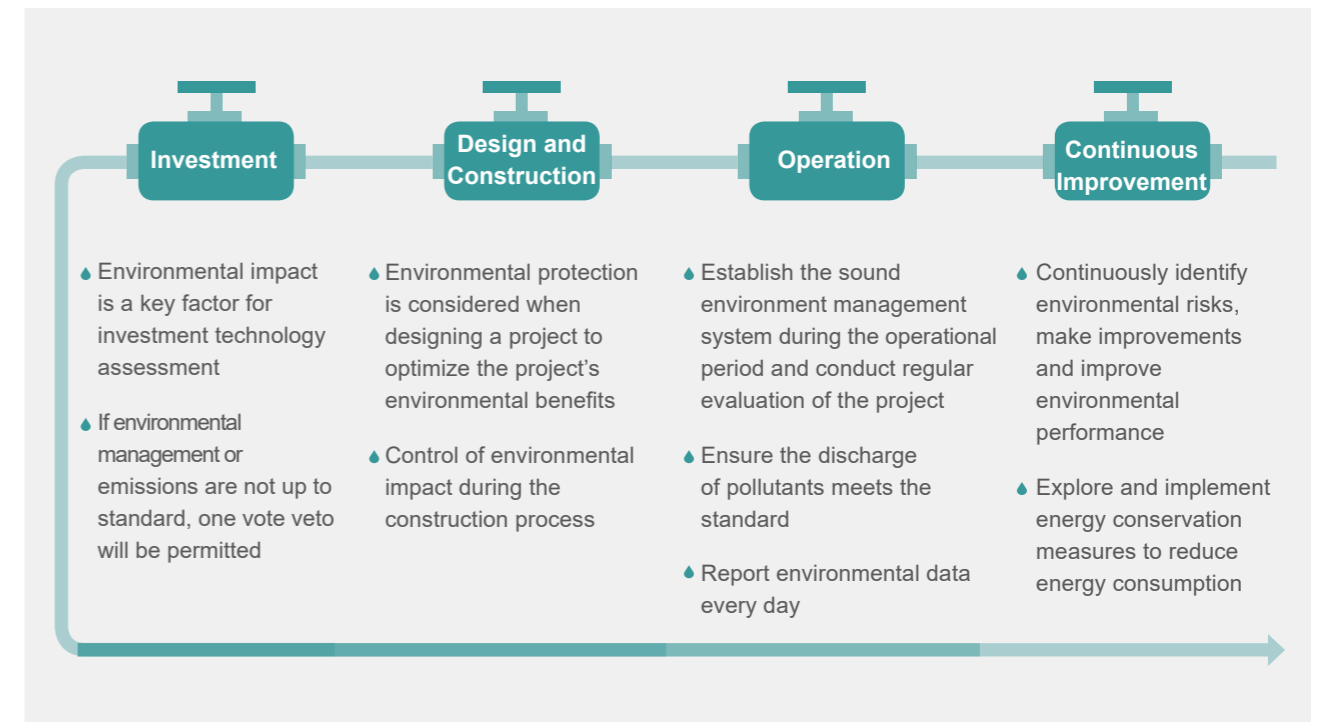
Investment

Design and Construction

Operation

Continuous Improvement

Environmental impact is a key factor for investment technology assessment

If environmental management or emissions are not up to standard, one vote veto will be permitted

Environmental protection is considered when designing a project to optimize the project’s environmental benefits

Control of environmental impact during the construction process

Establish the sound environment management system during the operational period and conduct regular evaluation of the project

Ensure the discharge of pollutants meets the standard

Report environmental data every day

Continuously identify environmental risks, make improvements and improve environmental performance

Explore and implement energy conservation measures to reduce energy consumption